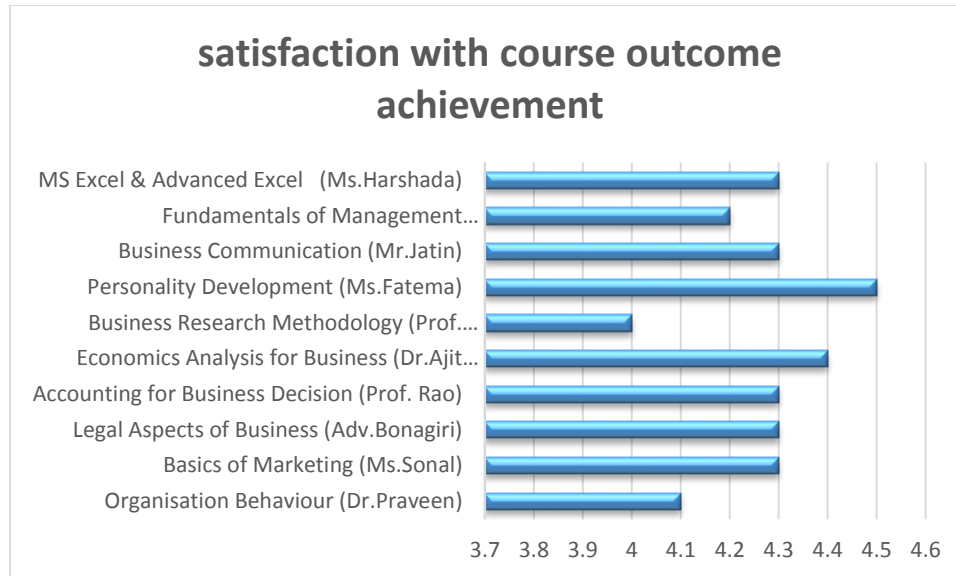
satisfaction with course outcome achievement

MS Excel & Advanced Excel (Ms.Harshada)
Fundamentals of Management…
Business Communication (Mr.Jatin)
Personality Development (Ms.Fatema)
Business Research Methodology (Prof.…
Economics Analysis for Business (Dr.Ajit…
Accounting for Business Decision (Prof. Rao)
Legal Aspects of Business (Adv.Bonagiri)
Basics of Marketing (Ms.Sonal)
Organisation Behaviour (Dr.Praveen)

3.7 3.8 3.9 4 4.1 4.2 4.3 4.4 4.5 4.6